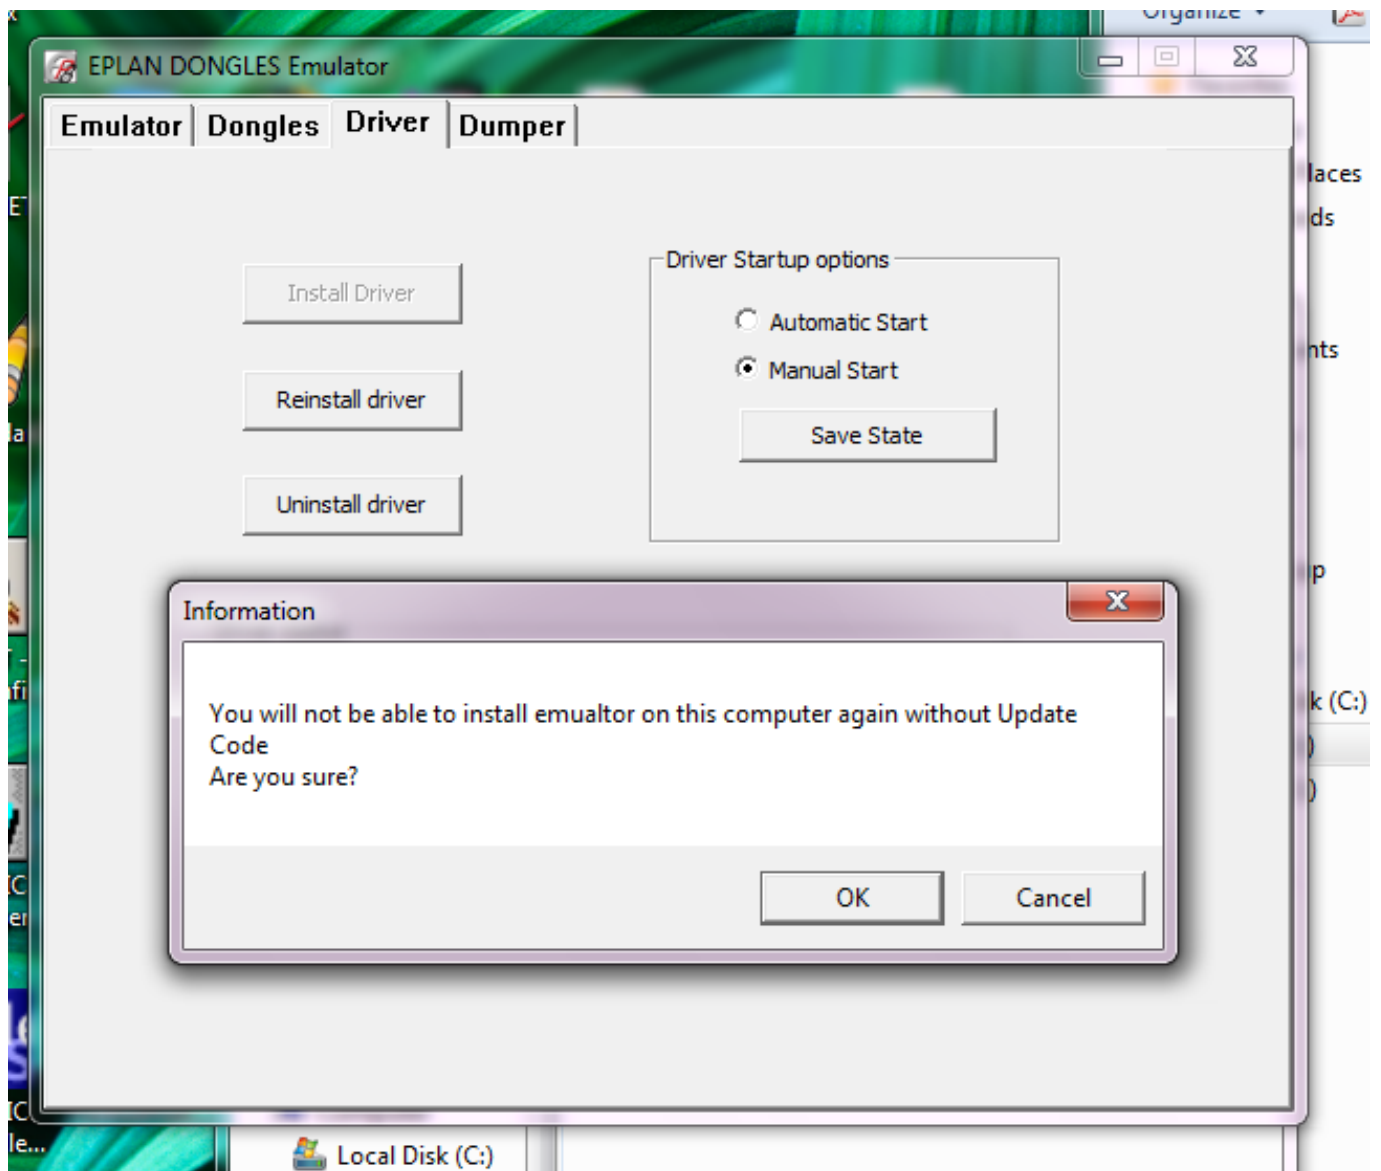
Organize

EPLAN DONGLES Emulator

Emulator | Dongles | Driver | Dumper

Install Driver

Reinstall driver

Uninstall driver

Driver Startup options

Automatic Start

Manual Start

Save State

laces
ds
nts
p
k (C:)

Information

You will not be able to install emualtor on this computer again without Update Code
Are you sure?

OK

Cancel

Local Disk (C:)